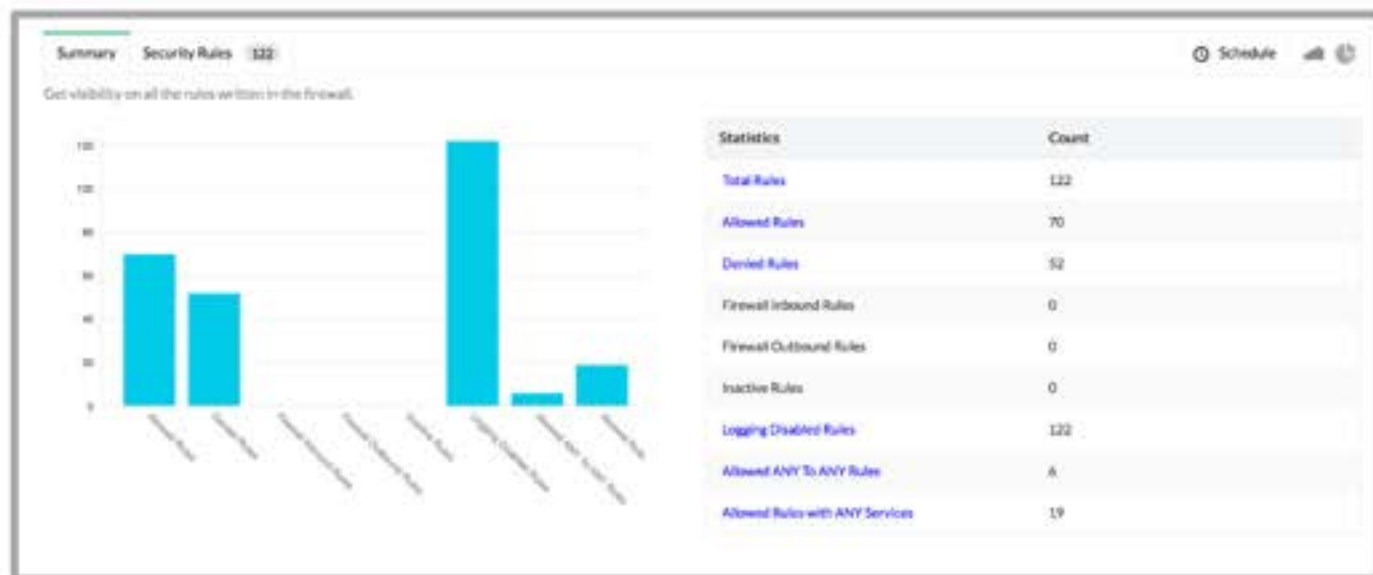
Summary Security Rules 122

Schedule

Get visibility on all the rules written in the firewall.

120
100
80
60
40
20
0

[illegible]

| Statistics | Count |
|---|---|
| Total Rules | 122 |
| Allowed Rules | 70 |
| Denied Rules | 52 |
| Firewall Inbound Rules | 0 |
| Firewall Outbound Rules | 0 |
| Inactive Rules | 0 |
| Logging Disabled Rules | 122 |
| Allowed ANY To ANY Rules | 6 |
| Allowed Rules with ANY Services | 19 |